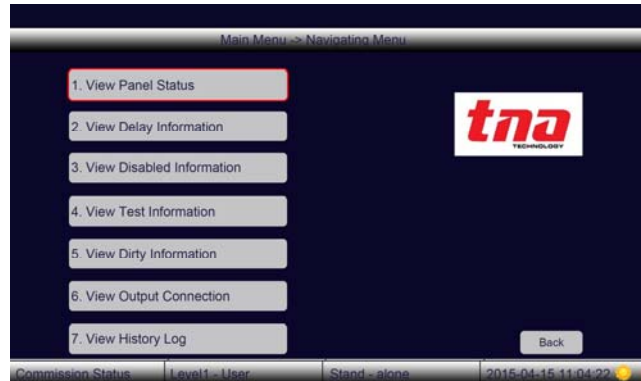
Main Menu -> Navigating Menu

1. View Panel Status

2. View Delay Information

3. View Disabled Information

4. View Test Information

5. View Dirty Information

6. View Output Connection

7. View History Log

tna
TECHNOLOGY

Back

Commission Status | Level1 - User | Stand - alone | 2015-04-15 11:04:22